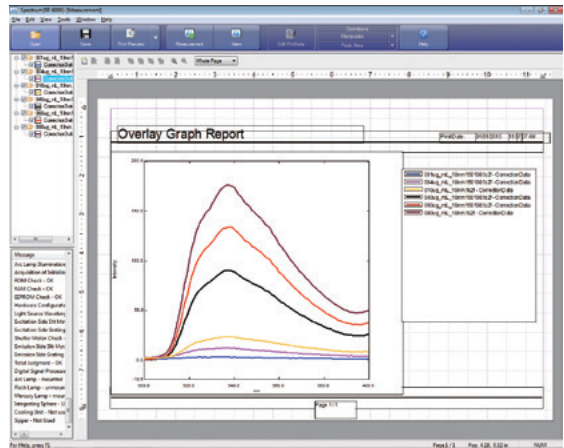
Spectrum [FP-8000] [Measurement]

File Edit View Tools Window Help

Open Save Print Preview Measurement View Edit Positions Help

Whole Page

Overlay Graph Report

Print Date 01/03/2013 15:37:27 AM

010ug_mL_10nm%5t%2f - CorrectionData
004ug_mL_10nm%5t%2f - CorrectionData
010ug_mL_10nm%2f - CorrectionData
040ug_mL_10nm%5t%2f - CorrectionData
040ug_mL_10nm%5t%2f - CorrectionData
040ug_mL_10nm%2f - CorrectionData

Intensity

200.0

150.0

100.0

50.0

0

-10.0

300.0 320.0 340.0 360.0 380.0 400.0

nm

Page 1/1

Message
Arc Lamp Illuminatio
Acquisition of Initializ
ROM Check - OK
RAM Check - OK
EEPROM Check - OK
Hardware Configuratio
Light Source Wavelen
Excitation Side Ent Mo
Excitation Side Grating
Shutter Motor Check -
Emission Side Slit Mo
Emission Side Grating
Total Judgment - OK
Digital Signal Process
Arc Lamp - Installed
Flash Lamp - uninstal
Mercury Lamp - mour
Integrating Sphere - U
Cooling Unit - Not ins
Sipper - Not Used

For Help, press F1

Page 1 / 1

Pos. 4.28, 0.52 in

NUM